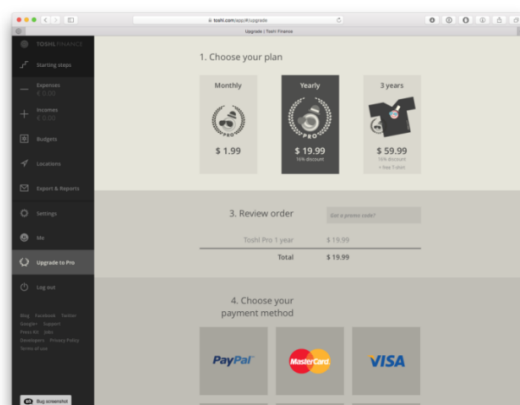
toshl.com/app/#/upgrade

Upgrade | Toshl Finance

TOSHL FINANCE

Starting steps

Expenses
€ 0.00

Incomes
€ 0.00

Budgets

Locations

Export & Reports

Settings

Me

Upgrade to Pro

Log out

Blog Facebook Twitter
Google+ Support
Press kit Jobs
Developers Privacy Policy
Terms of use

Bug screenshot

1. Choose your plan

Monthly

PRO

$ 1.99

Yearly

PRO

$ 19.99
10% discount

3 years

$ 59.99
10% discount
+ free T-shirt

3. Review order

Got a promo code?

Toshl Pro 1 year $ 19.99

Total $ 19.99

4. Choose your payment method

PayPal

MasterCard

VISA